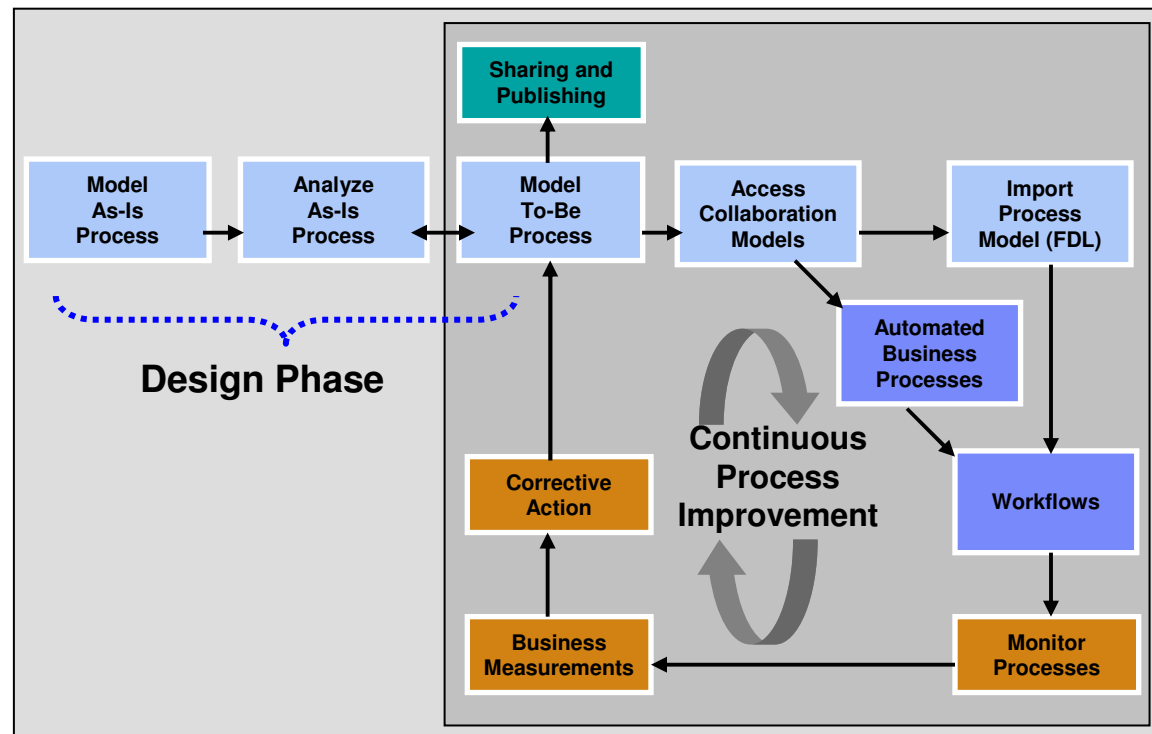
Sharing and Publishing

Model As-Is Process

Analyze As-Is Process

Model To-Be Process

Access Collaboration Models

Import Process Model (FDL)

Design Phase

Automated Business Processes

Continuous Process Improvement

Corrective Action

Workflows

Business Measurements

Monitor Processes